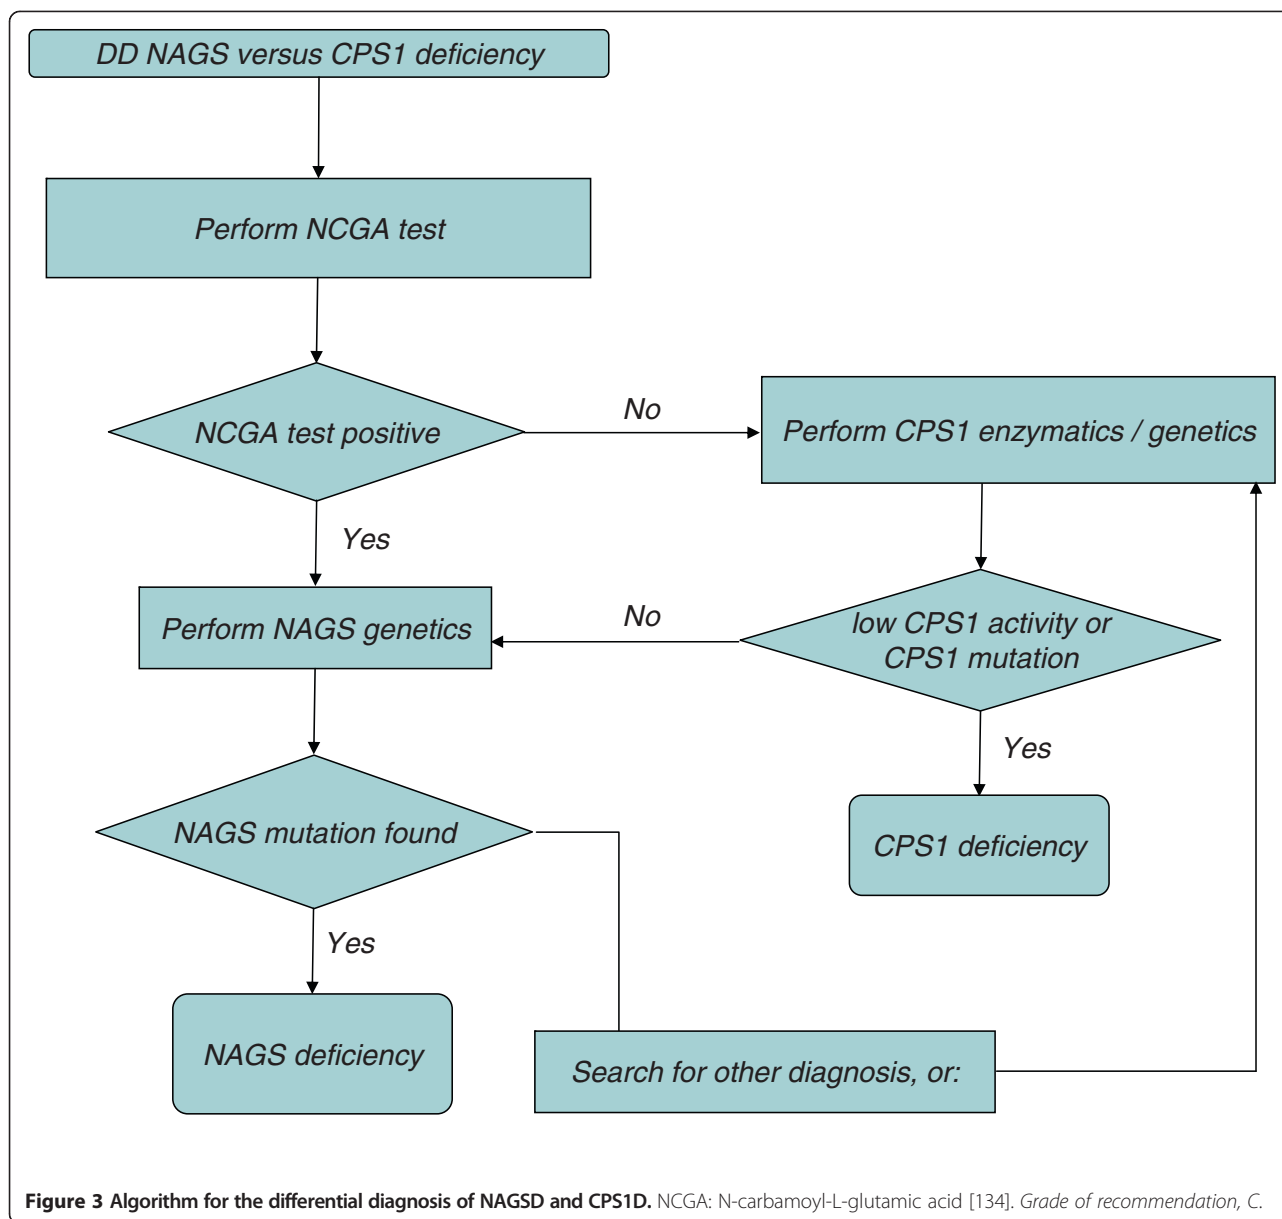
DD NAGS versus CPS1 deficiency

Perform NCGA test

NCGA test positive

No

Perform CPS1 enzymatics / genetics

Yes

Perform NAGS genetics

No

low CPS1 activity or CPS1 mutation

Yes

CPS1 deficiency

NAGS mutation found

Yes

NAGS deficiency

Search for other diagnosis, or:

**Figure 3 Algorithm for the differential diagnosis of NAGSD and CPS1D.** NCGA: N-carbamoyl-L-glutamic acid [134]. *Grade of recommendation, C.*